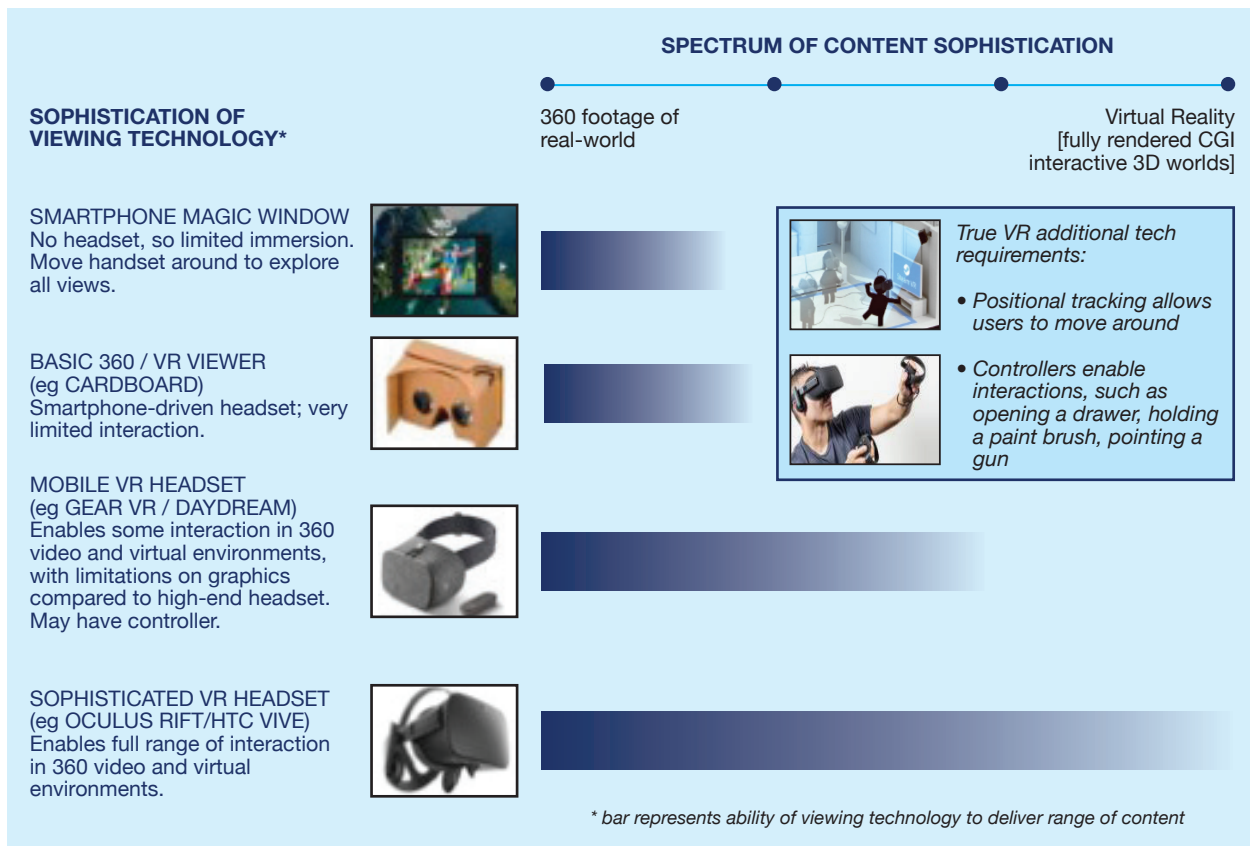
SPECTRUM OF CONTENT SOPHISTICATION

SOPHISTICATION OF VIEWING TECHNOLOGY*

360 footage of real-world

Virtual Reality [fully rendered CGI interactive 3D worlds]

SMARTPHONE MAGIC WINDOW
No headset, so limited immersion. Move handset around to explore all views.

True VR additional tech requirements:

• Positional tracking allows users to move around

• Controllers enable interactions, such as opening a drawer, holding a paint brush, pointing a gun

BASIC 360 / VR VIEWER (eg CARDBOARD)
Smartphone-driven headset; very limited interaction.

MOBILE VR HEADSET (eg GEAR VR / DAYDREAM)
Enables some interaction in 360 video and virtual environments, with limitations on graphics compared to high-end headset. May have controller.

SOPHISTICATED VR HEADSET (eg OCULUS RIFT/HTC VIVE)
Enables full range of interaction in 360 video and virtual environments.

* bar represents ability of viewing technology to deliver range of content